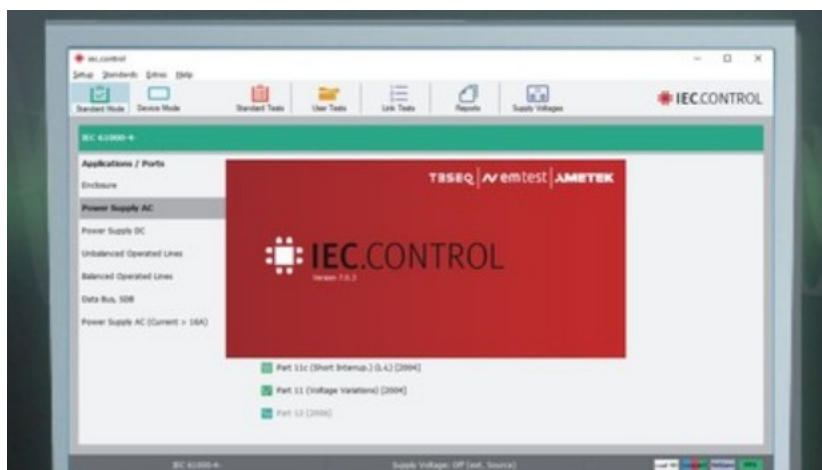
iec.control
Setup Standards Extras Help
Standard Mode Device Mode Standard Tests User Tests Link Tests Reports Supply Voltages
IEC.CONTROL

IEC 61000-4

Applications / Ports
Enclosure
Power Supply AC
Power Supply DC
Unbalanced Operated Lines
Balanced Operated Lines
Data Bus, SDB
Power Supply AC (Current > 16A)

TESEQ | emtest | AMETEK
IEC.CONTROL
Version 7.0.3

Part 11c (Short Interrup.) (L-L) [2004]
Part 11 (Voltage Variations) [2004]
Part 13 [2006]

IEC 61000-4
Supply Voltage: Off (ext. Source)